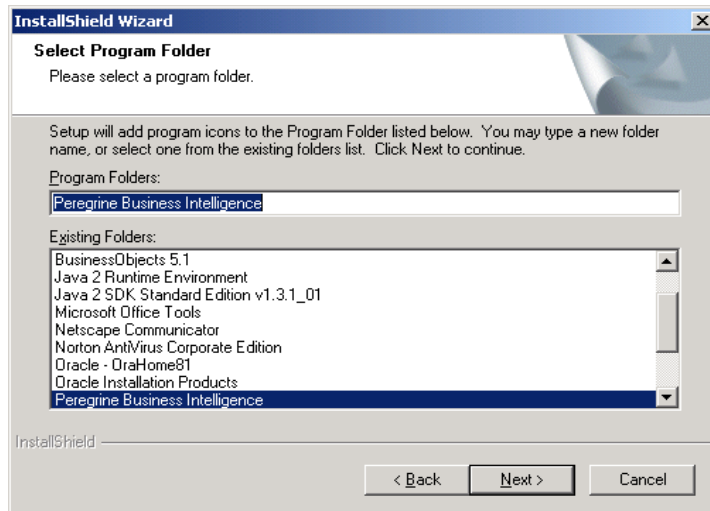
InstallShield Wizard

Select Program Folder

Please select a program folder.

Setup will add program icons to the Program Folder listed below. You may type a new folder name, or select one from the existing folders list. Click Next to continue.

Program Folders:

Peregrine Business Intelligence

Existing Folders:

BusinessObjects 5.1
Java 2 Runtime Environment
Java 2 SDK Standard Edition v1.3.1_01
Microsoft Office Tools
Netscape Communicator
Norton AntiVirus Corporate Edition
Oracle - OraHome81
Oracle Installation Products
Peregrine Business Intelligence

InstallShield

< Back
Next >
Cancel